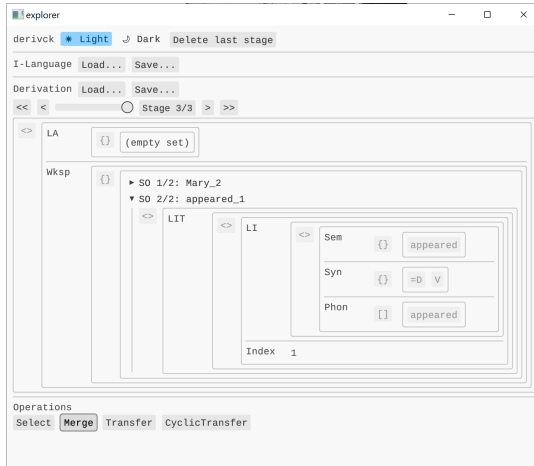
explorer

derivck ☀ Light ☽ Dark Delete last stage

I-Language Load... Save...

Derivation Load... Save...

<< < Stage 3/3 > >>

<> LA {} (empty set)

Wksp {} ▸ SO 1/2: Mary_2
▾ SO 2/2: appeared_1

<> LIT <> LI <> Sem {} appeared

Syn {} =D V

Phon [] appeared

Index 1

Operations

Select Merge Transfer CyclicTransfer